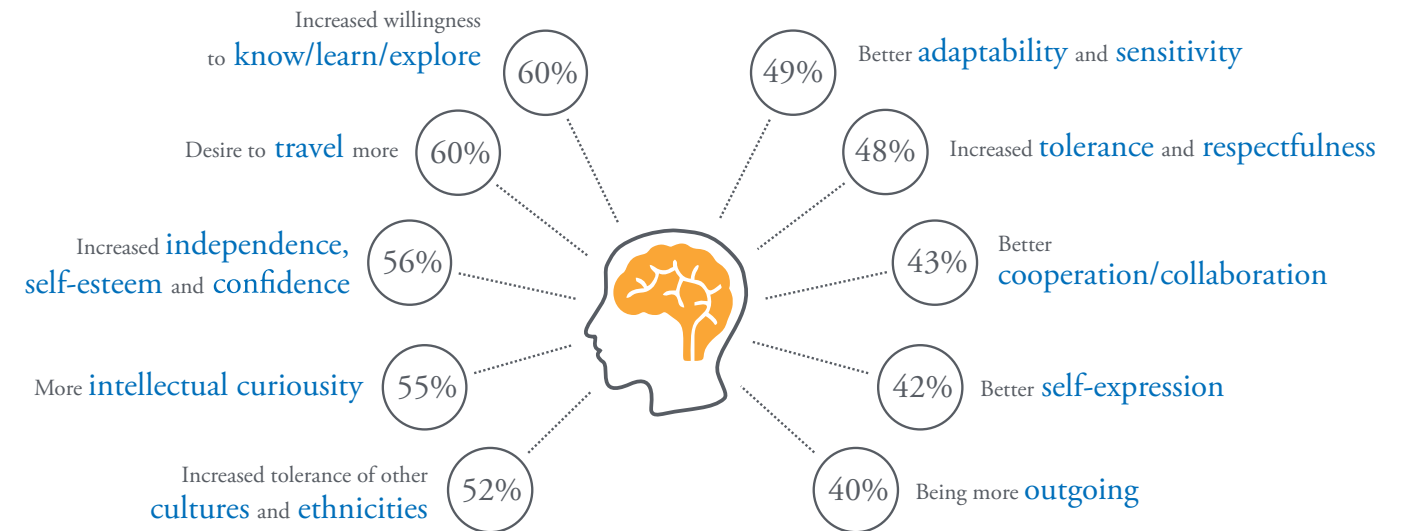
Increased willingness to know/learn/explore 60%

Desire to travel more 60%

Increased independence, self-esteem and confidence 56%

More intellectual curiousity 55%

Increased tolerance of other cultures and ethnicities 52%

49% Better adaptability and sensitivity

48% Increased tolerance and respectfulness

43% Better cooperation/collaboration

42% Better self-expression

40% Being more outgoing